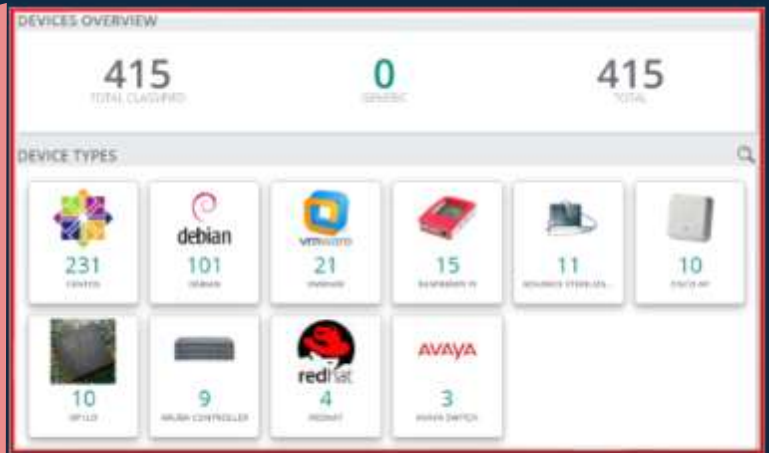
DEVICES OVERVIEW

415
TOTAL CLASSIFIED

0
GENERIC

415
TOTAL

DEVICE TYPES

231
CENTOS

debian
101
DEBIAN

vmware
21
VMWARE

15
RASPBERRY PI

11
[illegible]

10
CISCO AP

10
HP ILO

9
ARUBA CONTROLLER

redhat
4
REDHAT

AVAYA
3
AVAYA SWITCH